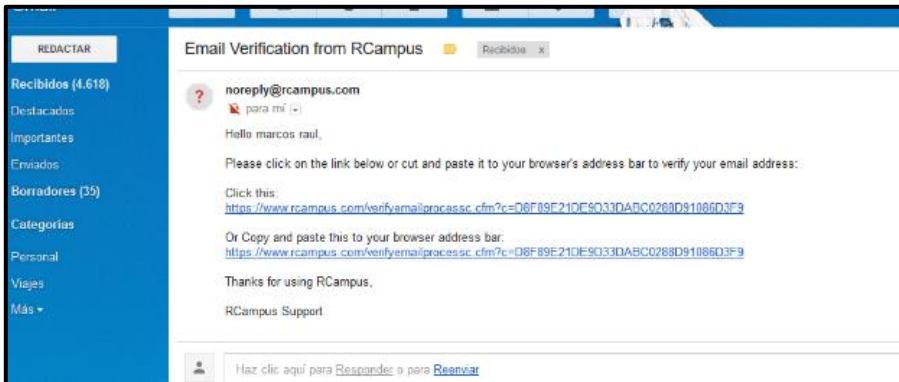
REDACTAR

Recibidos (4.618)

Destacados

Importantes

Enviados

Borradores (35)

Categorías

Personal

Viajes

Más ▾

Email Verification from RCampus

Recibidos x

noreply@rcampus.com

para mí

Hello marcos raul,

Please click on the link below or cut and paste it to your browser's address bar to verify your email address:

Click this:
https://www.rcampus.com/verifyemailprocessc.cfm?c=D8F89E21DE9D33DABC0288D91086D3F9

Or Copy and paste this to your browser address bar:
https://www.rcampus.com/verifyemailprocessc.cfm?c=D8F89E21DE9D33DABC0288D91086D3F9

Thanks for using RCampus,

RCampus Support

Haz clic aquí para Responder o para Reenviar